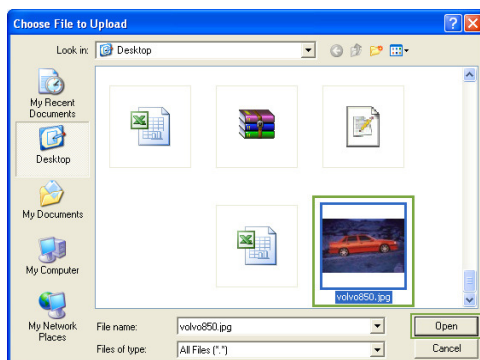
Choose File to Upload

Look in: Desktop

My Recent Documents

Desktop

My Documents

My Computer

My Network Places

volvo850.jpg

File name: volvo850.jpg

Files of type: All Files (*.*)

Open

Cancel